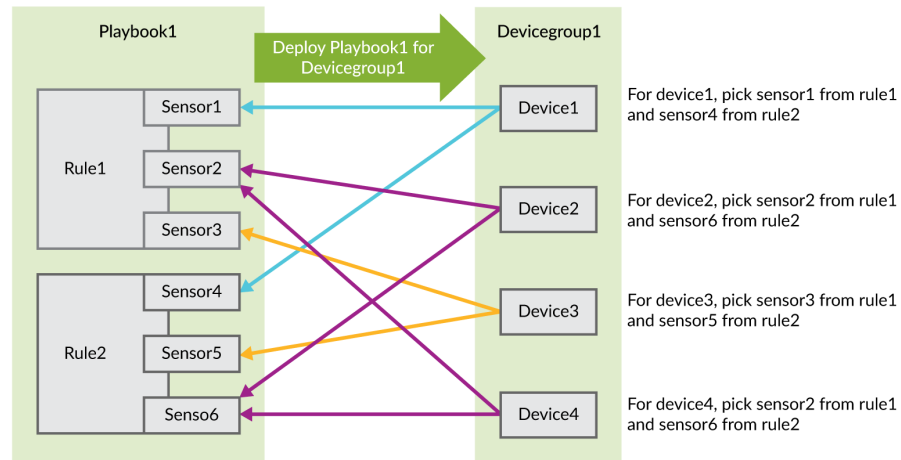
Playbook1

Deploy Playbook1 for Devicegroup1

Devicegroup1

Rule1

Sensor1

Sensor2

Sensor3

Rule2

Sensor4

Sensor5

Senso6

Device1

Device2

Device3

Device4

For device1, pick sensor1 from rule1 and sensor4 from rule2

For device2, pick sensor2 from rule1 and sensor6 from rule2

For device3, pick sensor3 from rule1 and sensor5 from rule2

For device4, pick sensor2 from rule1 and sensor6 from rule2